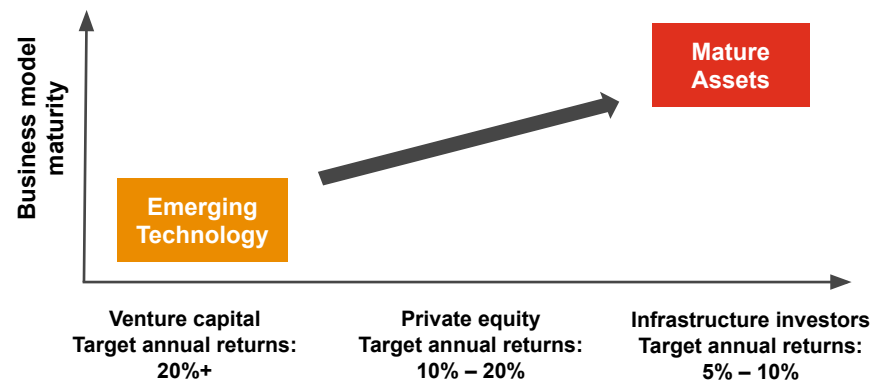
Business model maturity

Mature Assets

Emerging Technology

Venture capital
Target annual returns:
20%+

Private equity
Target annual returns:
10% – 20%

Infrastructure investors
Target annual returns:
5% – 10%